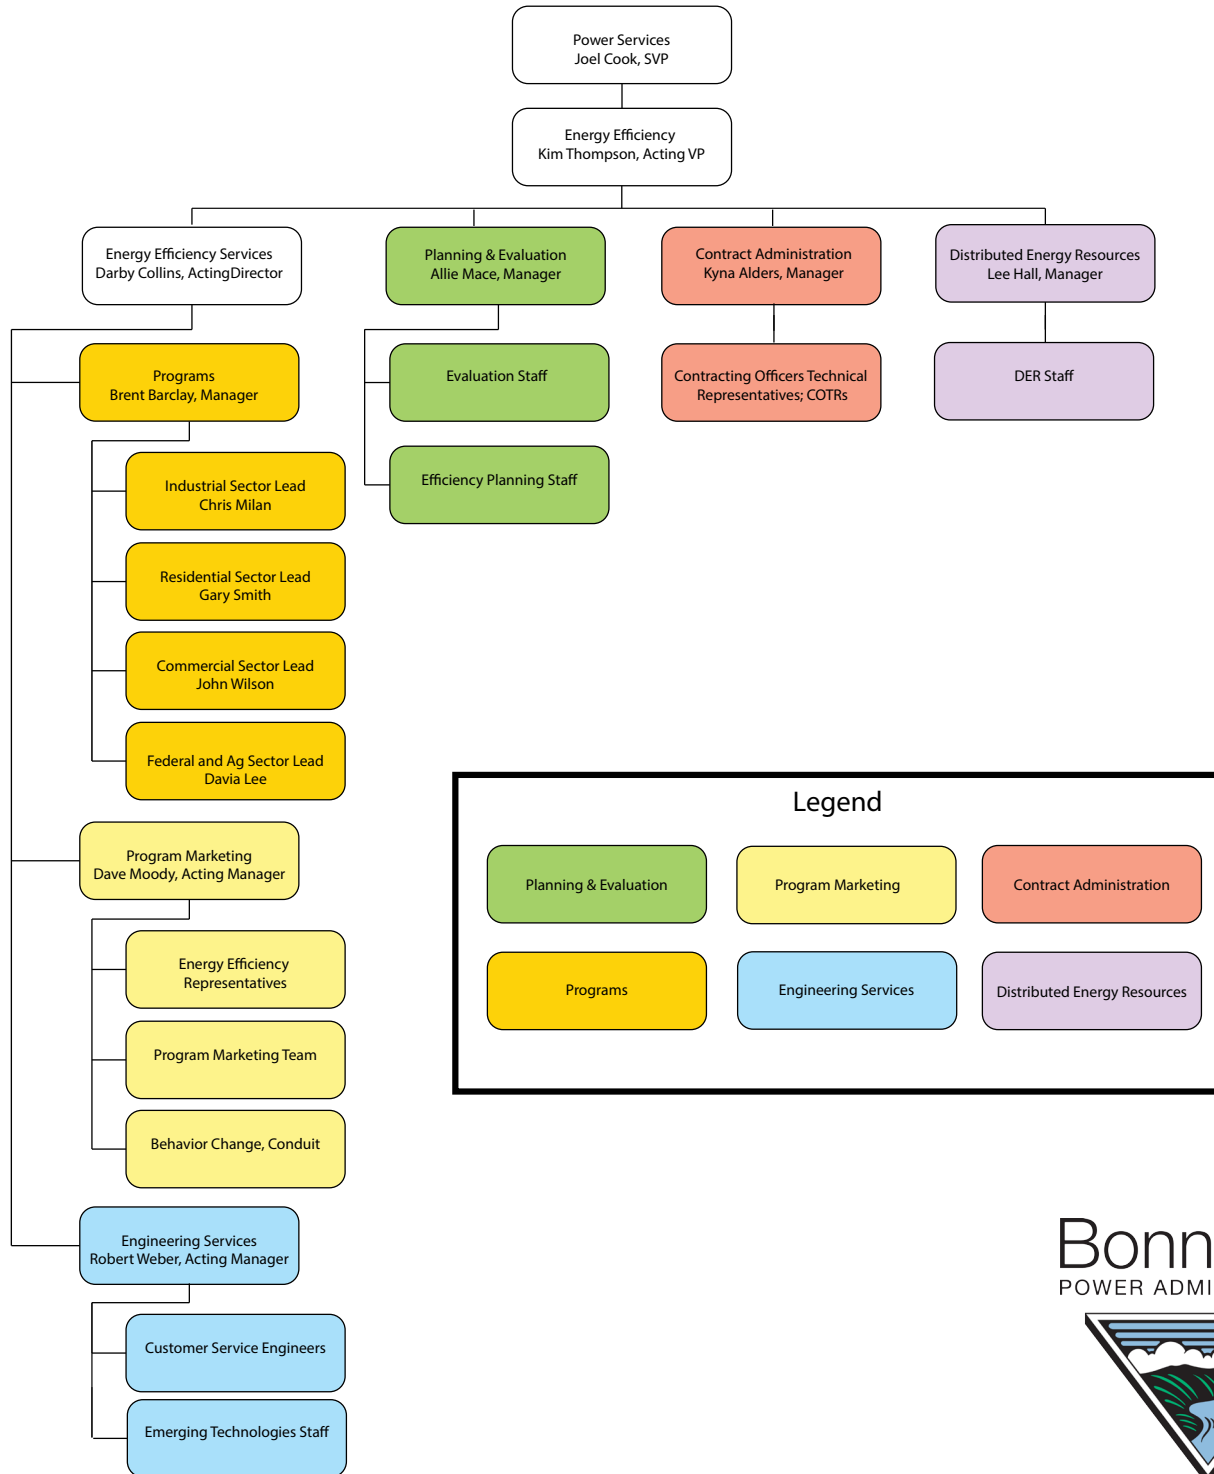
Power Services
Joel Cook, SVP

Energy Efficiency
Kim Thompson, Acting VP

Energy Efficiency Services
Darby Collins, ActingDirector

Planning & Evaluation
Allie Mace, Manager

Contract Administration
Kyna Alders, Manager

Distributed Energy Resources
Lee Hall, Manager

Programs
Brent Barclay, Manager

Evaluation Staff

Contracting Officers Technical Representatives; COTRs

DER Staff

Efficiency Planning Staff

Industrial Sector Lead
Chris Milan

Residential Sector Lead
Gary Smith

Commercial Sector Lead
John Wilson

Federal and Ag Sector Lead
Davia Lee

Program Marketing
Dave Moody, Acting Manager

Energy Efficiency Representatives

Program Marketing Team

Behavior Change, Conduit

Engineering Services
Robert Weber, Acting Manager

Customer Service Engineers

Emerging Technologies Staff

Legend

Planning & Evaluation

Program Marketing

Contract Administration

Programs

Engineering Services

Distributed Energy Resources

Bonn
POWER ADMI